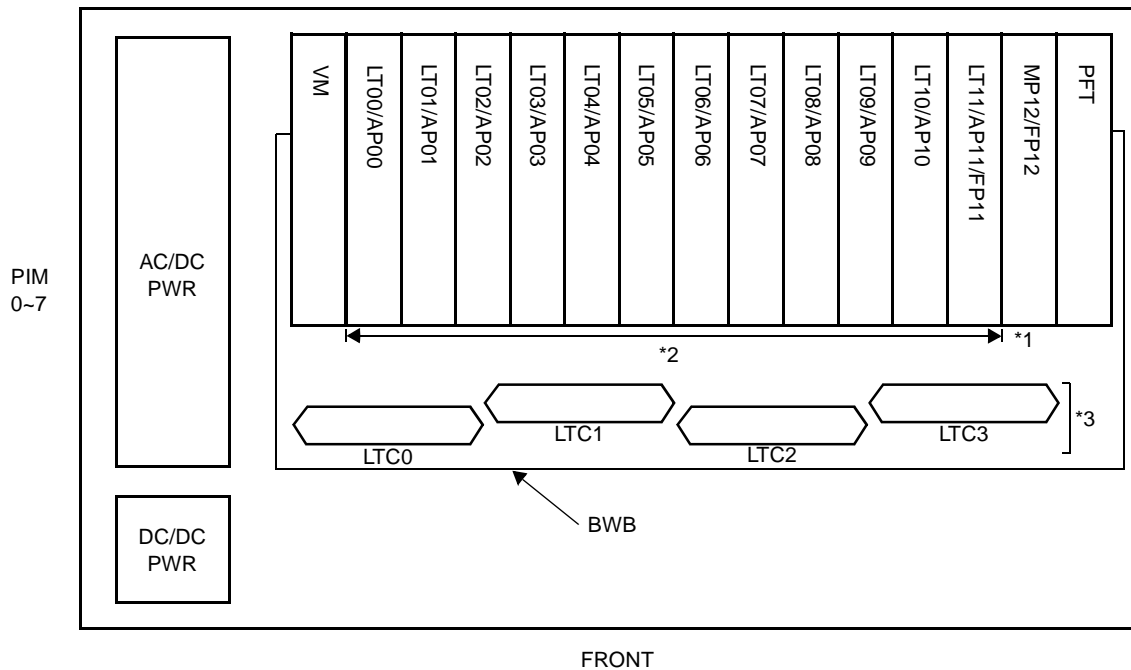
PIM
0~7

AC/DC
PWR

DC/DC
PWR

VM
LT00/AP00
LT01/AP01
LT02/AP02
LT03/AP03
LT04/AP04
LT05/AP05
LT06/AP06
LT07/AP07
LT08/AP08
LT09/AP09
LT10/AP10
LT11/AP11/FP11
MP12/FP12
PFT

*1
*2

LTC0
LTC1
LTC2
LTC3
*3

BWB

FRONT